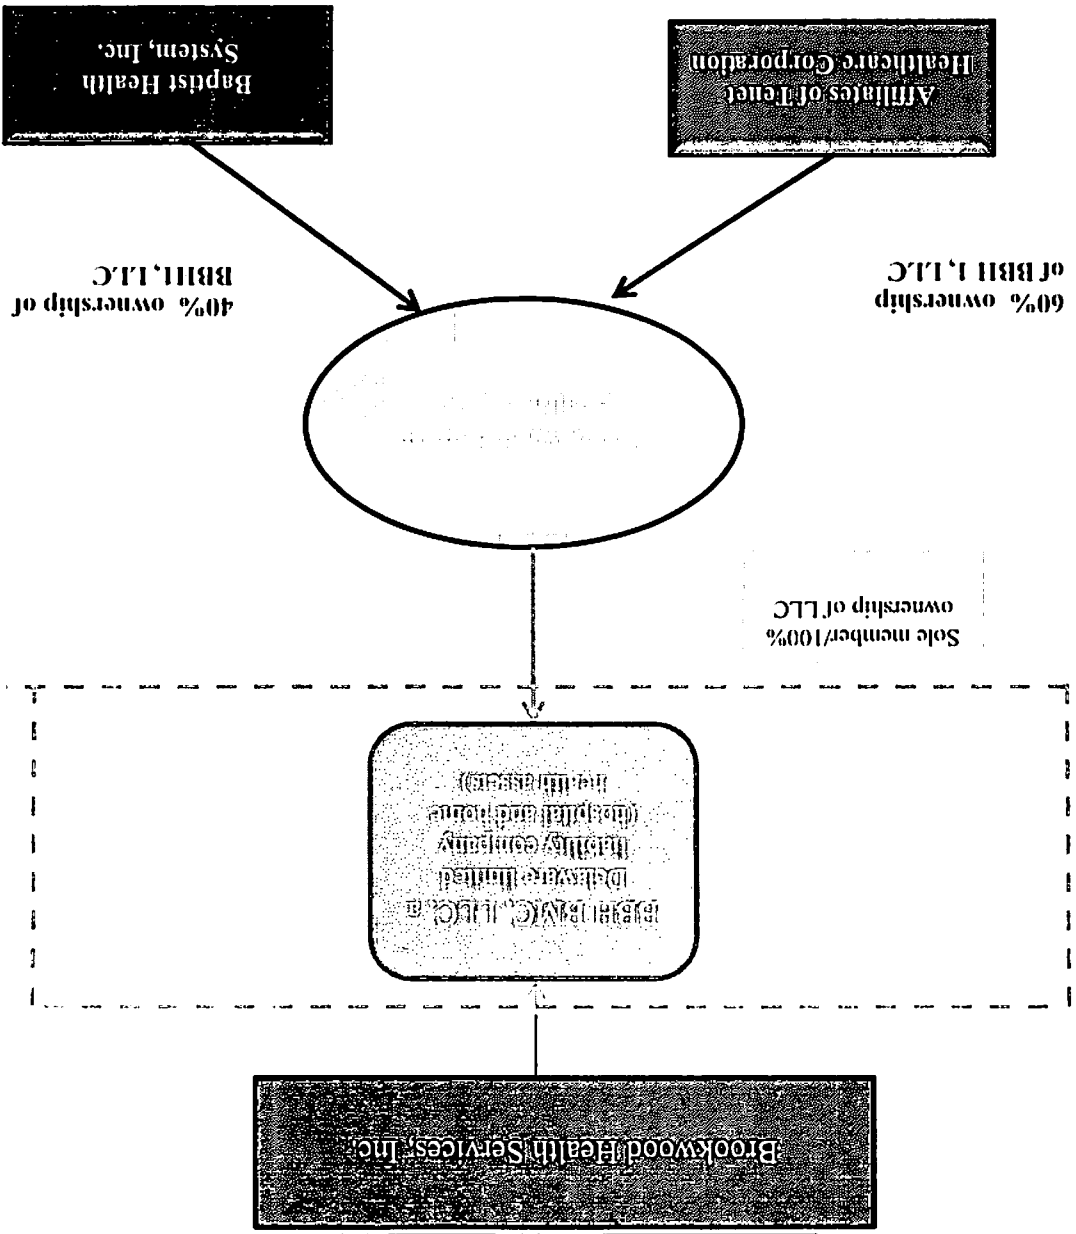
Brookwood Health Services, Inc.

BBH BMC, LLC, a Delaware limited liability company (hospital and home health assets)

Sole member/100% ownership of LLC

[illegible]

60% ownership of BBH I, LLC

40% ownership of BBH, LLC

Affiliates of Tenet Healthcare Corporation

Baptist Health System, Inc.